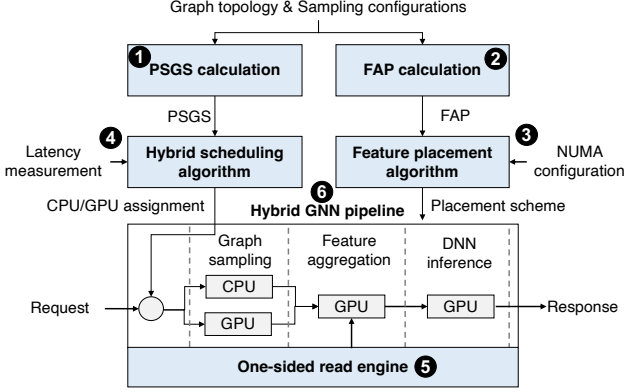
Graph topology & Sampling configurations

1 PSGS calculation

FAP calculation 2

PSGS

FAP

4

Latency measurement

Hybrid scheduling algorithm

3

Feature placement algorithm

NUMA configuration

CPU/GPU assignment

6

Hybrid GNN pipeline

Placement scheme

Graph sampling

Feature aggregation

DNN inference

Request

CPU

GPU

GPU

GPU

Response

One-sided read engine 5